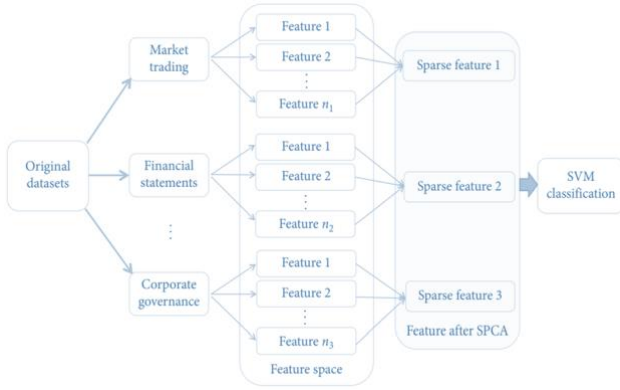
Original datasets

Market trading

Financial statements

⋮

Corporate governance

Feature 1

Feature 2

⋮

Feature $n_1$

Feature 1

Feature 2

⋮

Feature $n_2$

Feature 1

Feature 2

⋮

Feature $n_3$

Feature space

Sparse feature 1

Sparse feature 2

Sparse feature 3

Feature after SPCA

SVM classification